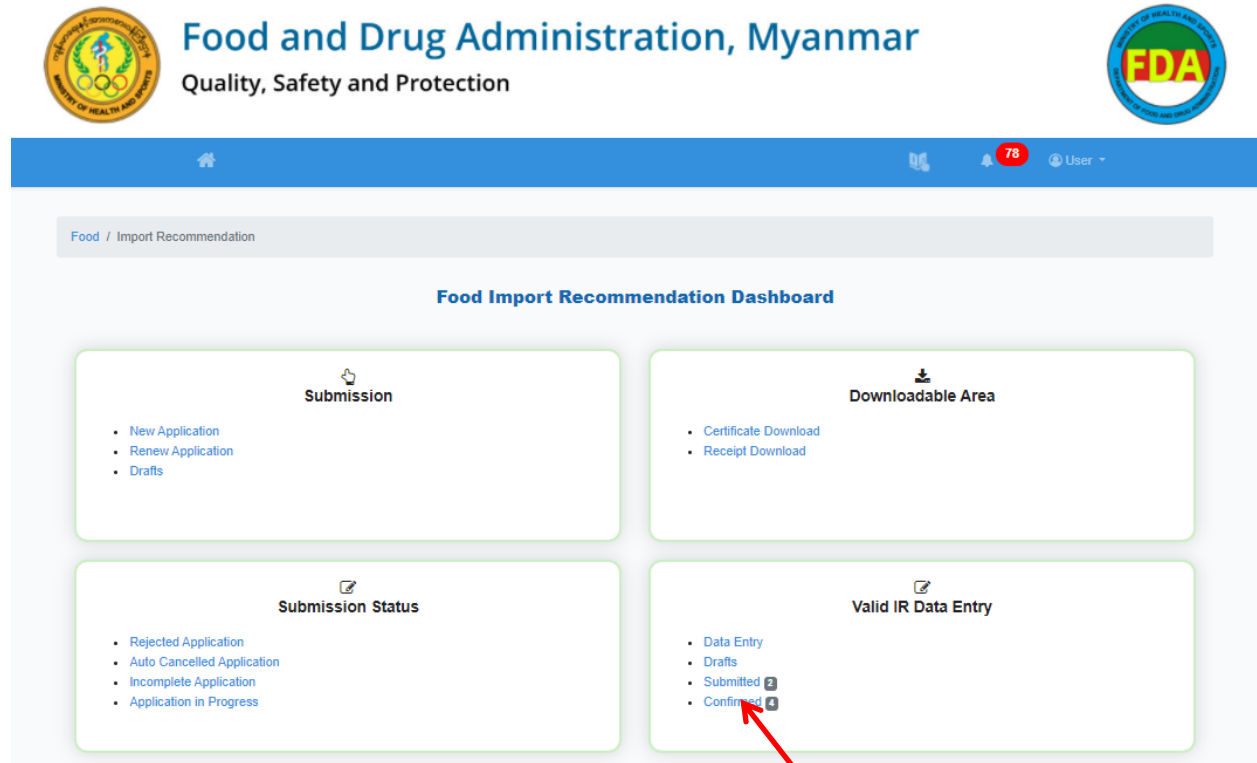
MINISTRY OF HEALTH AND SPORTS

Food and Drug Administration, Myanmar

Quality, Safety and Protection

MINISTRY OF HEALTH AND SPORTS
FDA
DEPARTMENT OF FOOD AND DRUG ADMINISTRATION

78
User

Food / Import Recommendation

Food Import Recommendation Dashboard

Submission

- New Application
- Renew Application
- Drafts

Downloadable Area

- Certificate Download
- Receipt Download

Submission Status

- Rejected Application
- Auto Cancelled Application
- Incomplete Application
- Application in Progress

Valid IR Data Entry

- Data Entry
- Drafts
- Submitted 2
- Confirmed 4